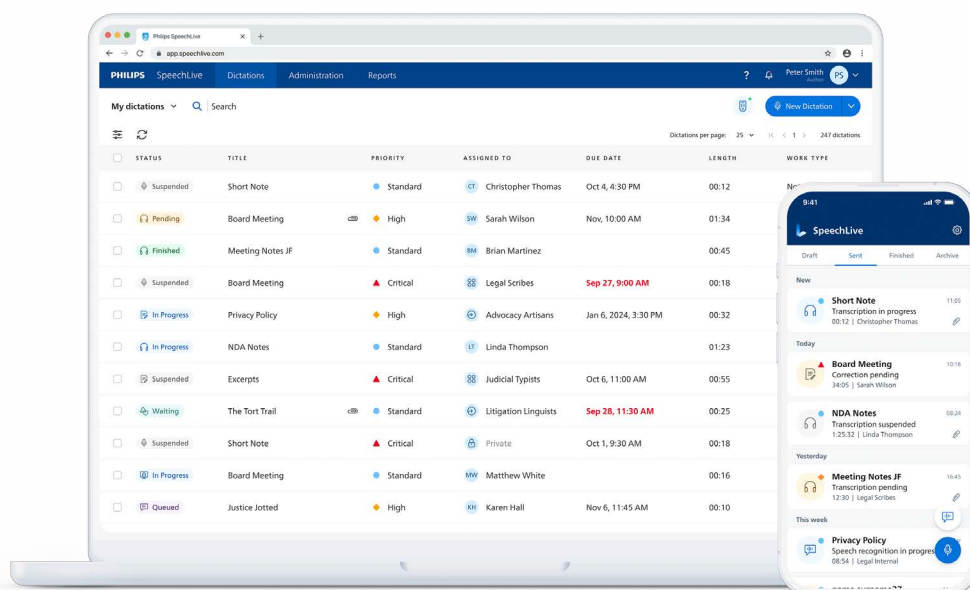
Philips SpeechLive

app.speechlive.com

PHILIPS SpeechLive Dictations Administration Reports

? Peter Smith Author PS

My dictations Search

New Dictation

Dictations per page: 25 < 1 > 247 dictations

| STATUS | TITLE | PRIORITY | ASSIGNED TO | DUE DATE | LENGTH | WORK TYPE |
|---|---|---|---|---|---|---|
| Suspended | Short Note | Standard | CT Christopher Thomas | Oct 4, 4:30 PM | 00:12 | No |
| Pending | Board Meeting | High | SW Sarah Wilson | Nov, 10:00 AM | 01:34 | |
| Finished | Meeting Notes JF | Standard | BM Brian Martinez | | 00:45 | |
| Suspended | Board Meeting | Critical | Legal Scribes | Sep 27, 9:00 AM | 00:18 | |
| In Progress | Privacy Policy | High | Advocacy Artisans | Jan 6, 2024, 3:30 PM | 00:32 | |
| In Progress | NDA Notes | Standard | LT Linda Thompson | | 01:23 | |
| Suspended | Excerpts | Critical | Judicial Typists | Oct 6, 11:00 AM | 00:55 | |
| Waiting | The Tort Trail | Standard | Litigation Linguists | Sep 28, 11:30 AM | 00:25 | |
| Suspended | Short Note | Critical | Private | Oct 1, 9:30 AM | 00:18 | |
| In Progress | Board Meeting | Standard | MW Matthew White | | 00:16 | |
| Queued | Justice Jotted | High | KH Karen Hall | Nov 6, 11:45 AM | 00:10 | |

9:41

SpeechLive

Draft Sent Finished Archive

New

Short Note 11:05
Transcription in progress
00:12 | Christopher Thomas

Today

Board Meeting 10:16
Correction pending
34:05 | Sarah Wilson

NDA Notes 08:24
Transcription suspended
1:25:32 | Linda Thompson

Yesterday

Meeting Notes JF 16:45
Transcription pending
12:30 | Legal Scribes

This week

Privacy Policy
Speech recognition in progres
08:54 | Legal Internal